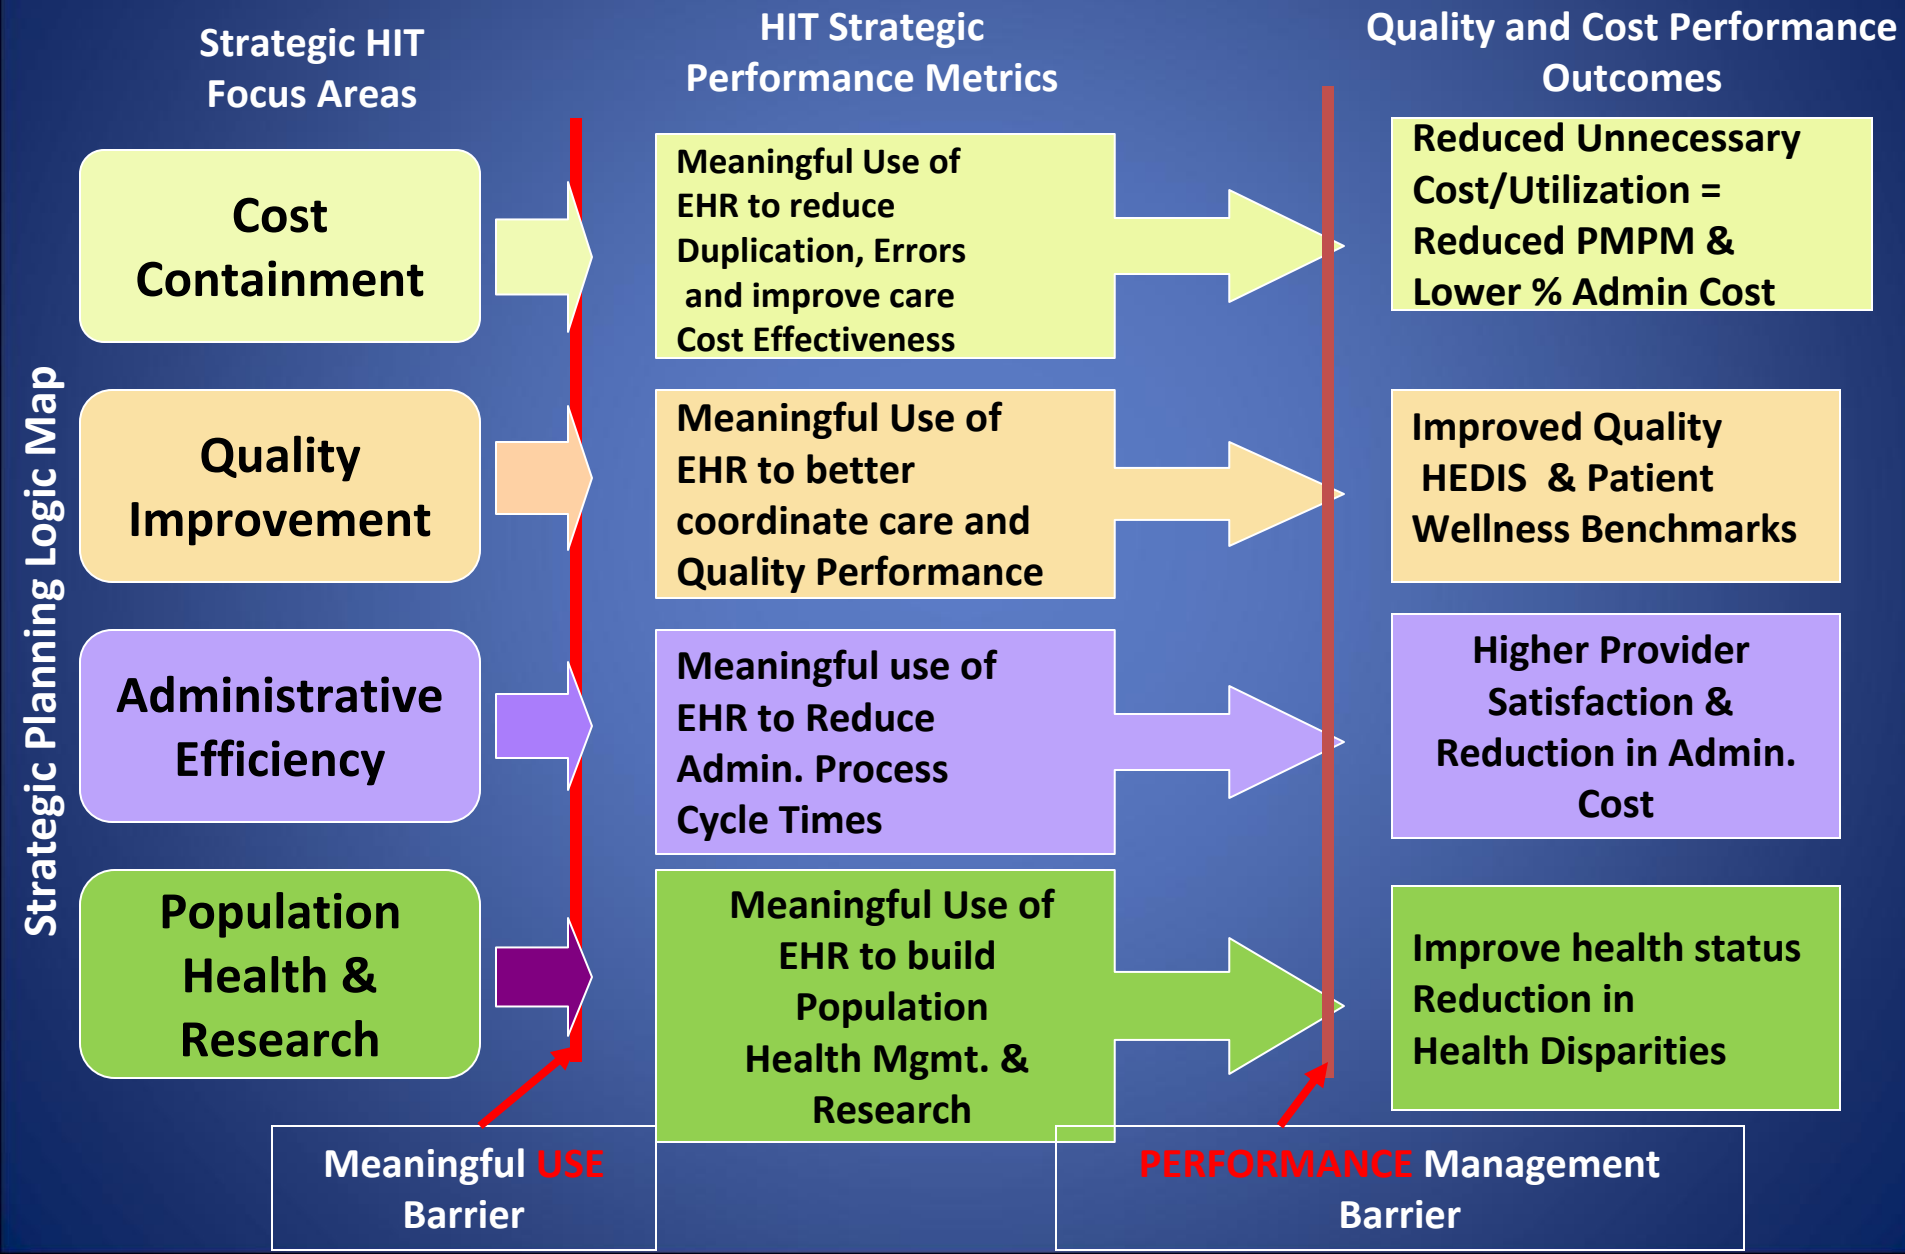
Strategic Planning Logic Map

Strategic HIT Focus Areas

HIT Strategic Performance Metrics

Quality and Cost Performance Outcomes

Cost Containment

Meaningful Use of EHR to reduce Duplication, Errors and improve care Cost Effectiveness

Reduced Unnecessary Cost/Utilization = Reduced PMPM & Lower % Admin Cost

Quality Improvement

Meaningful Use of EHR to better coordinate care and Quality Performance

Improved Quality HEDIS & Patient Wellness Benchmarks

Administrative Efficiency

Meaningful use of EHR to Reduce Admin. Process Cycle Times

Higher Provider Satisfaction & Reduction in Admin. Cost

Population Health & Research

Meaningful Use of EHR to build Population Health Mgmt. & Research

Improve health status Reduction in Health Disparities

Meaningful USE Barrier

PERFORMANCE Management Barrier